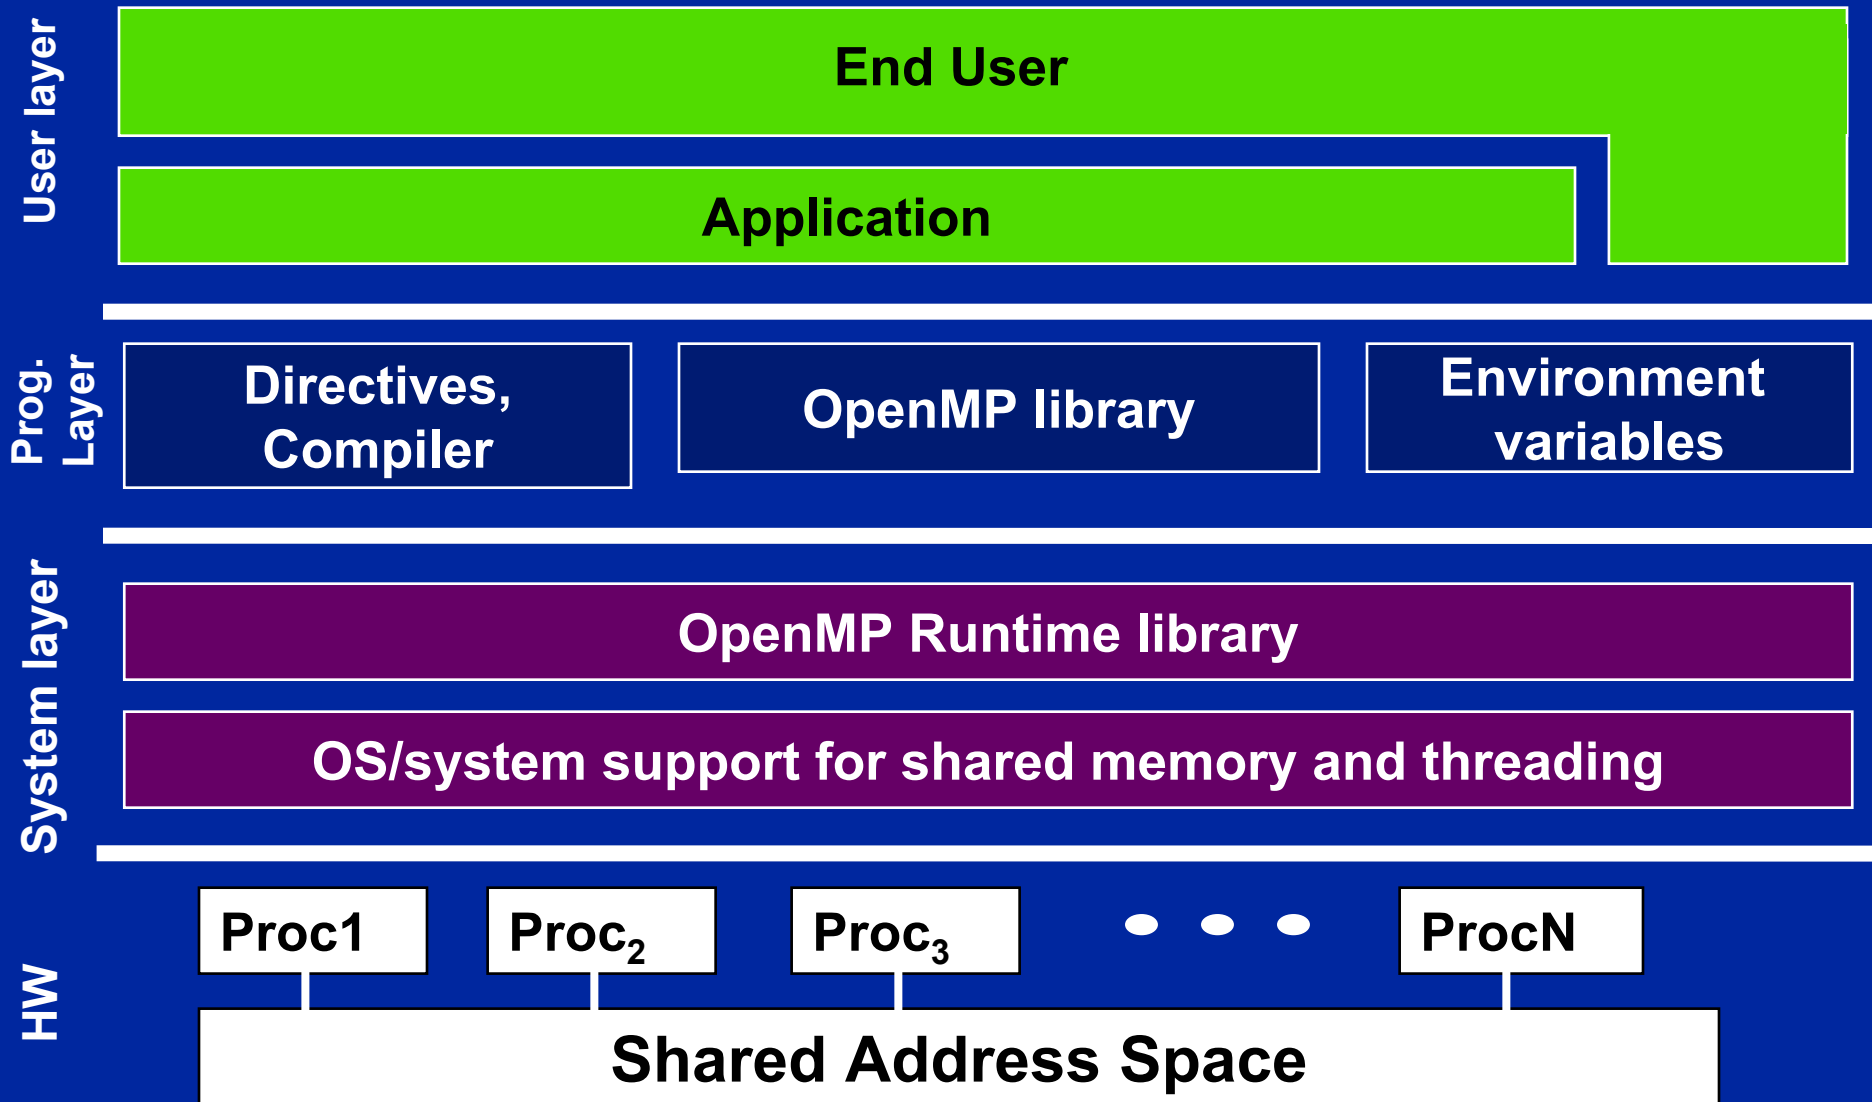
User layer

End User

Application

Prog. Layer

Directives, Compiler

OpenMP library

Environment variables

System layer

OpenMP Runtime library

OS/system support for shared memory and threading

HW

Proc1

Proc$_2$

Proc$_3$

ProcN

Shared Address Space